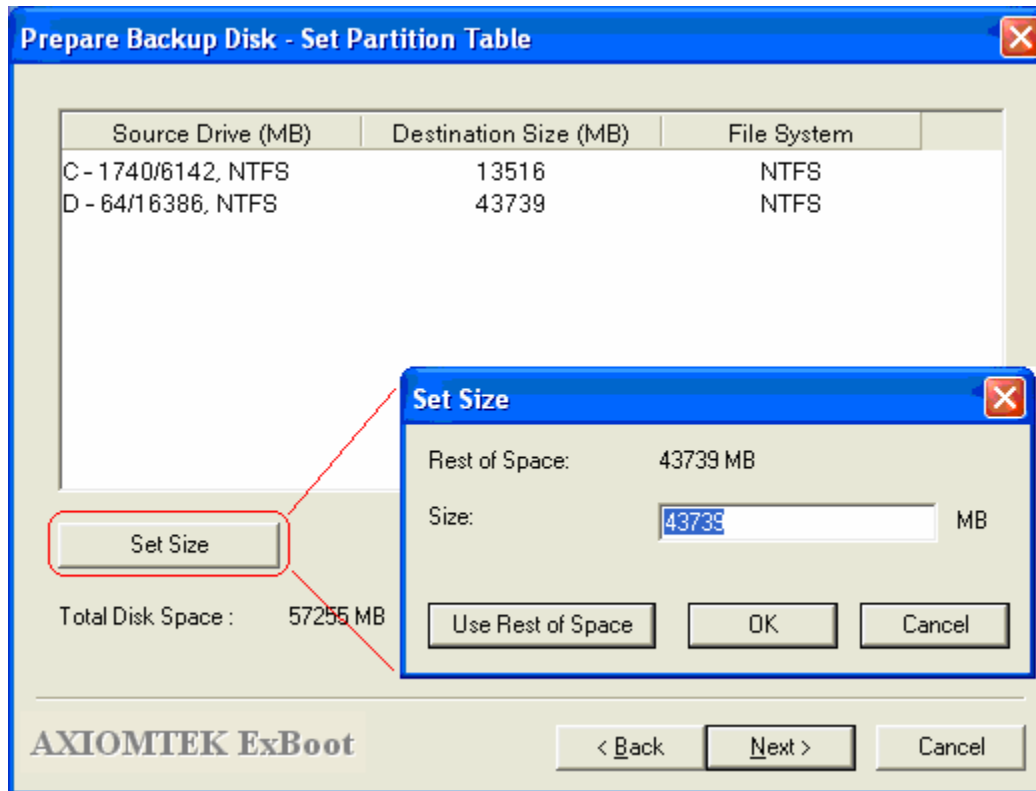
Prepare Backup Disk - Set Partition Table

| Source Drive (MB) | Destination Size (MB) | File System |
|---|---|---|
| C - 1740/6142, NTFS | 13516 | NTFS |
| D - 64/16386, NTFS | 43739 | NTFS |

Set Size

Total Disk Space : 57255 MB

Set Size

Rest of Space: 43739 MB

Size: 43739 MB

Use Rest of Space OK Cancel

AXIOMTEK ExBoot

< Back Next > Cancel